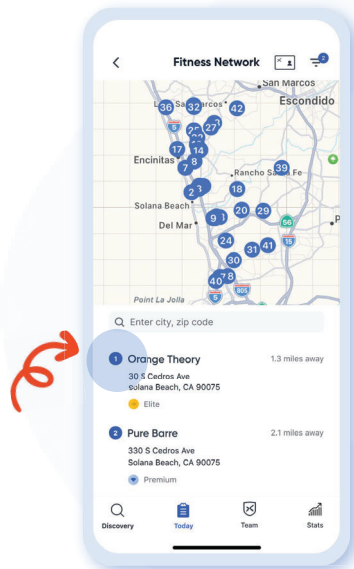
Fitness Network

2

San Marcos

Escondido

36 32 42

San Marcos

5 29 27

23

14

17

Encinitas 8

7

39

Rancho Santa Fe

2 3

18

Solana Beach

9 1 20 29

56

Del Mar

24

15

31 41

30

78

40

5

805

Point La Jolla

Enter city, zip code

1 Orange Theory

1.3 miles away

30 S Cedros Ave
Solana Beach, CA 90075

Elite

2 Pure Barre

2.1 miles away

330 S Cedros Ave
Solana Beach, CA 90075

Premium

Discovery

Today

Team

Stats